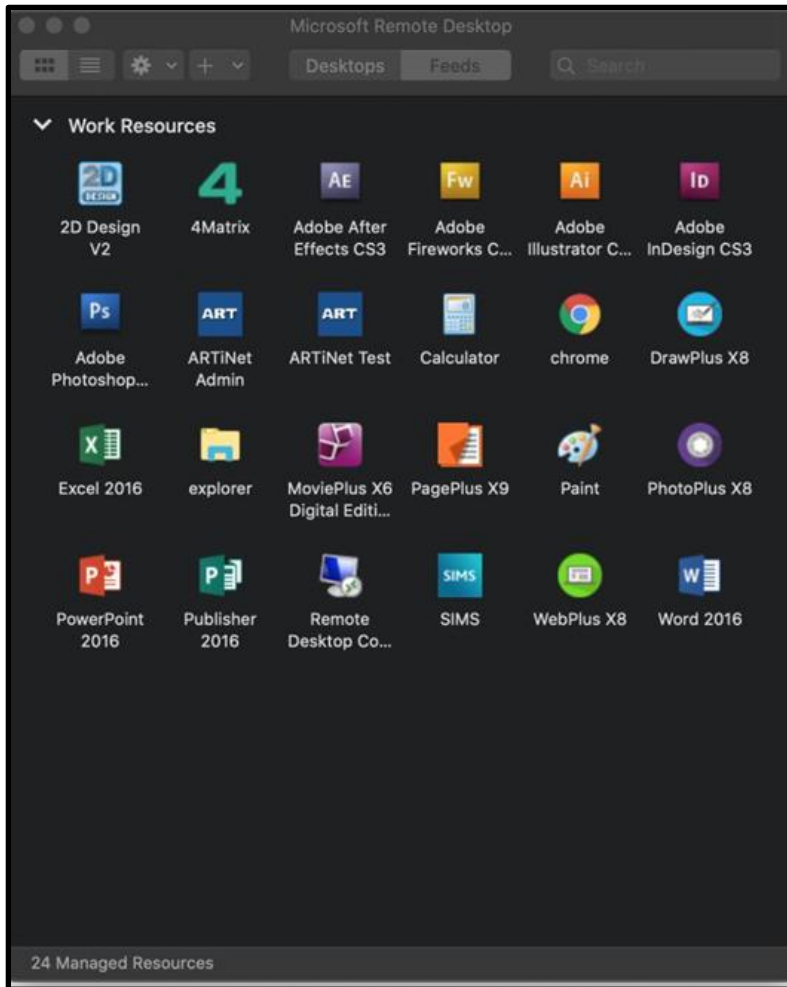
Microsoft Remote Desktop

Desktops Feeds

Search

Work Resources

2D DESIGN

2D Design V2

4

4Matrix

AE

Adobe After Effects CS3

Fw

Adobe Fireworks C...

Ai

Adobe Illustrator C...

ID

Adobe InDesign CS3

Ps

Adobe Photoshop...

ART

ARTiNet Admin

ART

ARTiNet Test

Calculator

chrome

DrawPlus X8

X

Excel 2016

explorer

MoviePlus X6 Digital Editi...

PagePlus X9

Paint

PhotoPlus X8

P

PowerPoint 2016

P

Publisher 2016

Remote Desktop Co...

SIMS

SIMS

WebPlus X8

W

Word 2016

24 Managed Resources